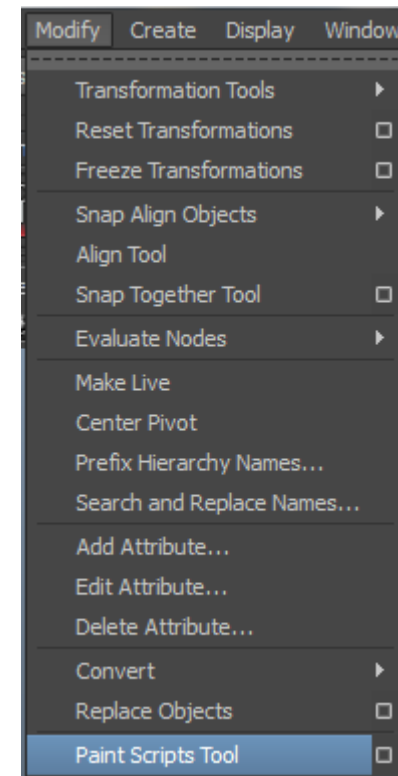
Modify Create Display Window

Transformation Tools
Reset Transformations
Freeze Transformations
Snap Align Objects
Align Tool
Snap Together Tool
Evaluate Nodes
Make Live
Center Pivot
Prefix Hierarchy Names...
Search and Replace Names...
Add Attribute...
Edit Attribute...
Delete Attribute...
Convert
Replace Objects
Paint Scripts Tool